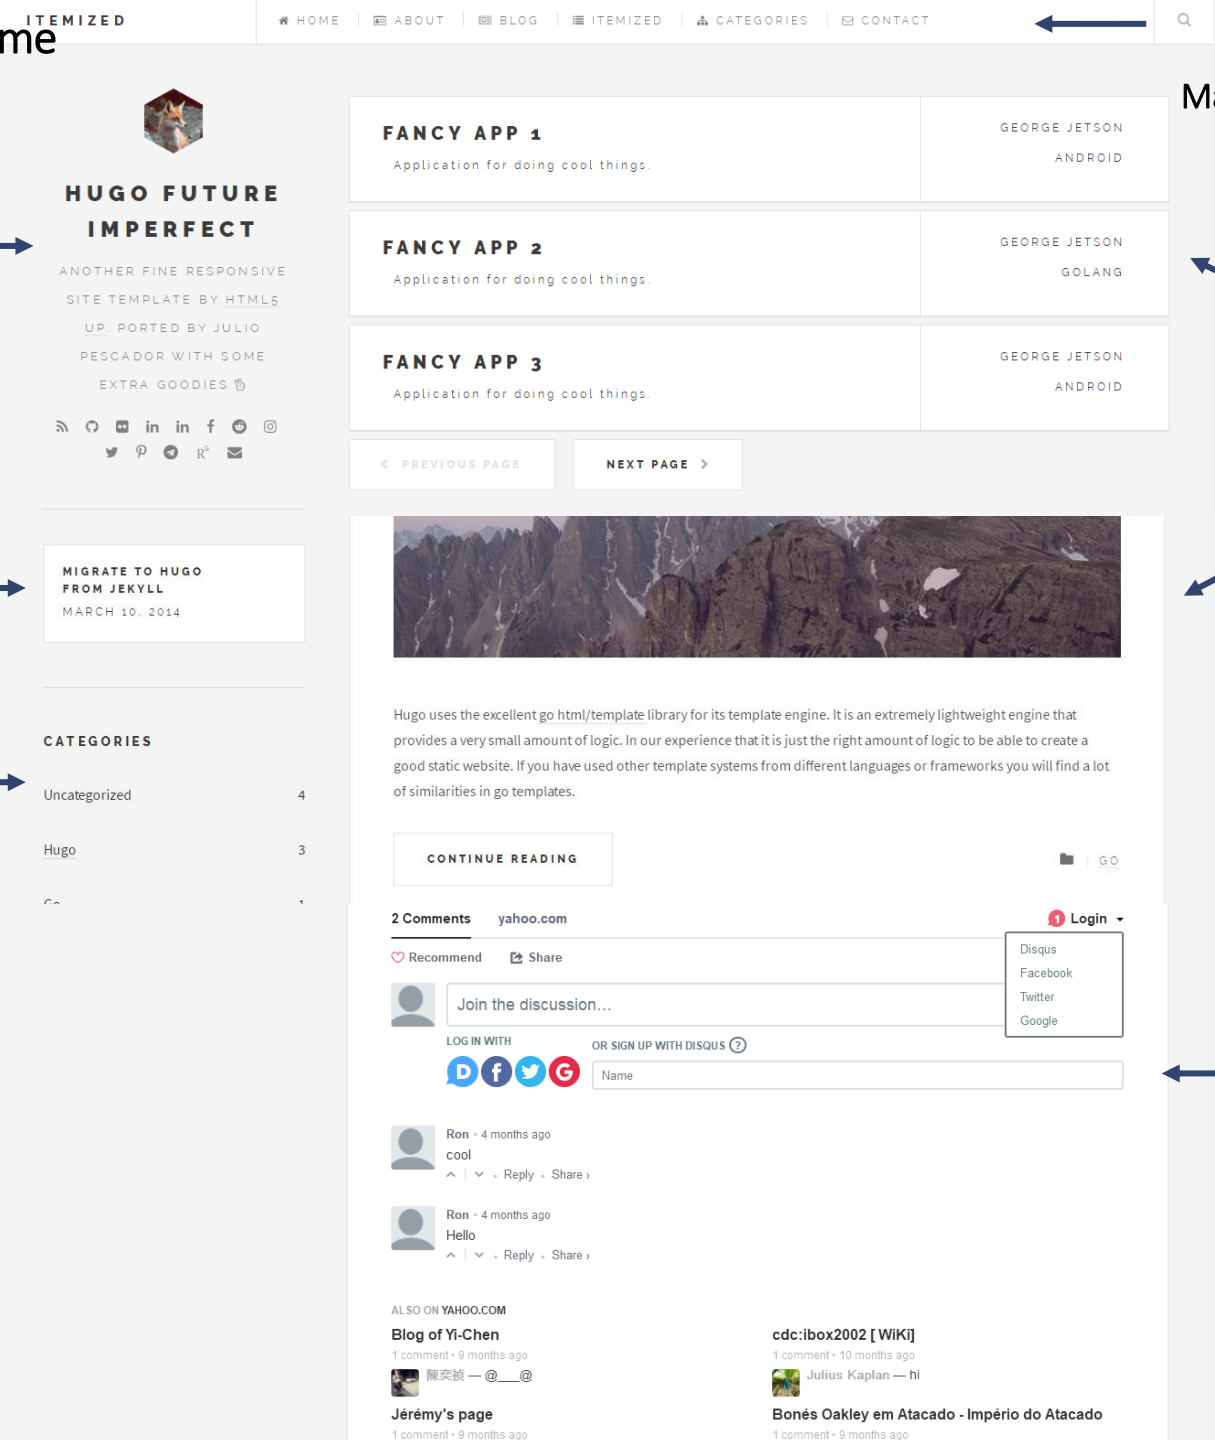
ITEMIZED

me

HOME ABOUT BLOG ITEMIZED CATEGORIES CONTACT

Ma

HUGO FUTURE IMPERFECT

ANOTHER FINE RESPONSIVE SITE TEMPLATE BY HTML5 UP, PORTED BY JULIO PESCADOR WITH SOME EXTRA GOODIES

FANCY APP 1
Application for doing cool things.

GEORGE JETSON
ANDROID

FANCY APP 2
Application for doing cool things.

GEORGE JETSON
GOLANG

FANCY APP 3
Application for doing cool things.

GEORGE JETSON
ANDROID

PREVIOUS PAGE

NEXT PAGE

MIGRATE TO HUGO FROM JEKYLL
MARCH 10, 2014

CATEGORIES

| Uncategorized | 4 |
|---|---|
| Hugo | 3 |

Hugo uses the excellent go html/template library for its template engine. It is an extremely lightweight engine that provides a very small amount of logic. In our experience that it is just the right amount of logic to be able to create a good static website. If you have used other template systems from different languages or frameworks you will find a lot of similarities in go templates.

CONTINUE READING

GO

2 Comments yahoo.com

1 Login

Recommend Share

Disqus
Facebook
Twitter
Google

Join the discussion...

LOG IN WITH

OR SIGN UP WITH DISQUS ?

Name

Ron • 4 months ago
cool
Reply • Share ›

Ron • 4 months ago
Hello
Reply • Share ›

ALSO ON YAHOO.COM

Blog of Yi-Chen
1 comment • 9 months ago
陳奕禎 — @__@

cdc:ibox2002 [ WiKi]
1 comment • 10 months ago
Julius Kaplan — hi

Jérémy's page
1 comment • 9 months ago

Bonés Oakley em Atacado - Império do Atacado
1 comment • 9 months ago